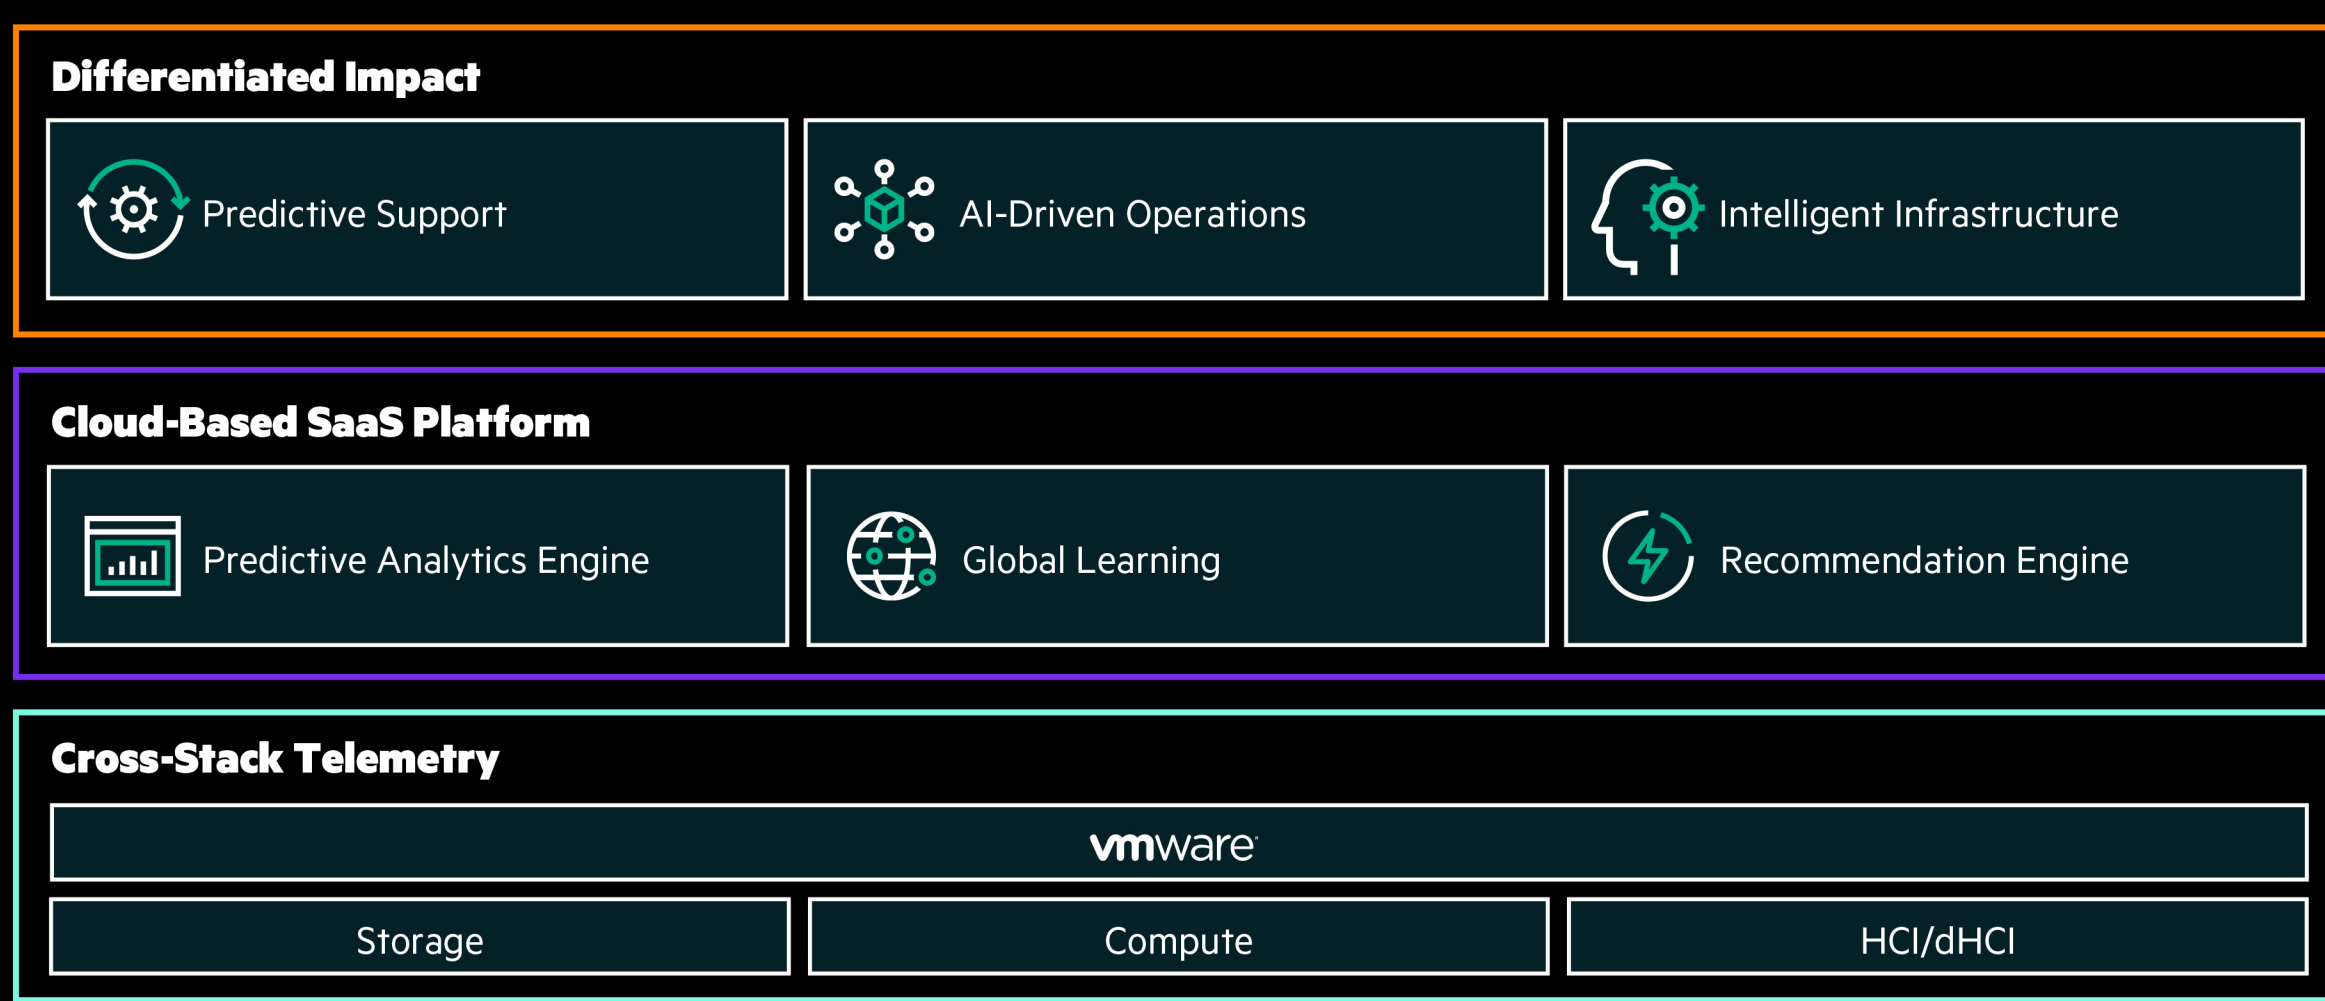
Differentiated Impact

Predictive Support

AI-Driven Operations

Intelligent Infrastructure

Cloud-Based SaaS Platform

Predictive Analytics Engine

Global Learning

Recommendation Engine

Cross-Stack Telemetry

vmware

Storage

Compute

HCI/dHCI